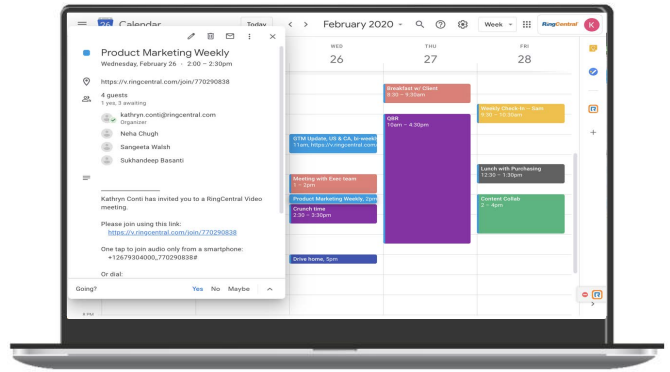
26 Calendar

Today

February 2020

Week

RingCentral

K

Product Marketing Weekly

Wednesday, February 26 · 2:00 – 2:30pm

https://v.ringcentral.com/join/770290838

4 guests

1 yes, 3 awaiting

kathryn.conti@ringcentral.com

Organizer

Neha Chugh

Sangeeta Walsh

Sukhandeep Basanti

Kathryn Conti has invited you to a RingCentral Video meeting.

Please join using this link:

https://v.ringcentral.com/join/770290838

One tap to join audio only from a smartphone:

+12679304000,,770290838#

Or dial:

Going?

Yes No Maybe

WED

26

THU

27

FRI

28

Breakfast w/ Client

9:00 – 9:30am

QBR

10am – 4:30pm

Weekly Check-in - Sam

9:30 – 10:30am

GTM Update, US & CA, bi-weekly

11am, https://v.ringcentral.com/

Lunch with Purchasing

12:30 – 1:30pm

Meeting with Exec team

1 – 2pm

Content Collab

2 – 4pm

Product Marketing Weekly, 2pm

Crunch time

2:30 – 3:30pm

Drive home, 5pm

6 PM